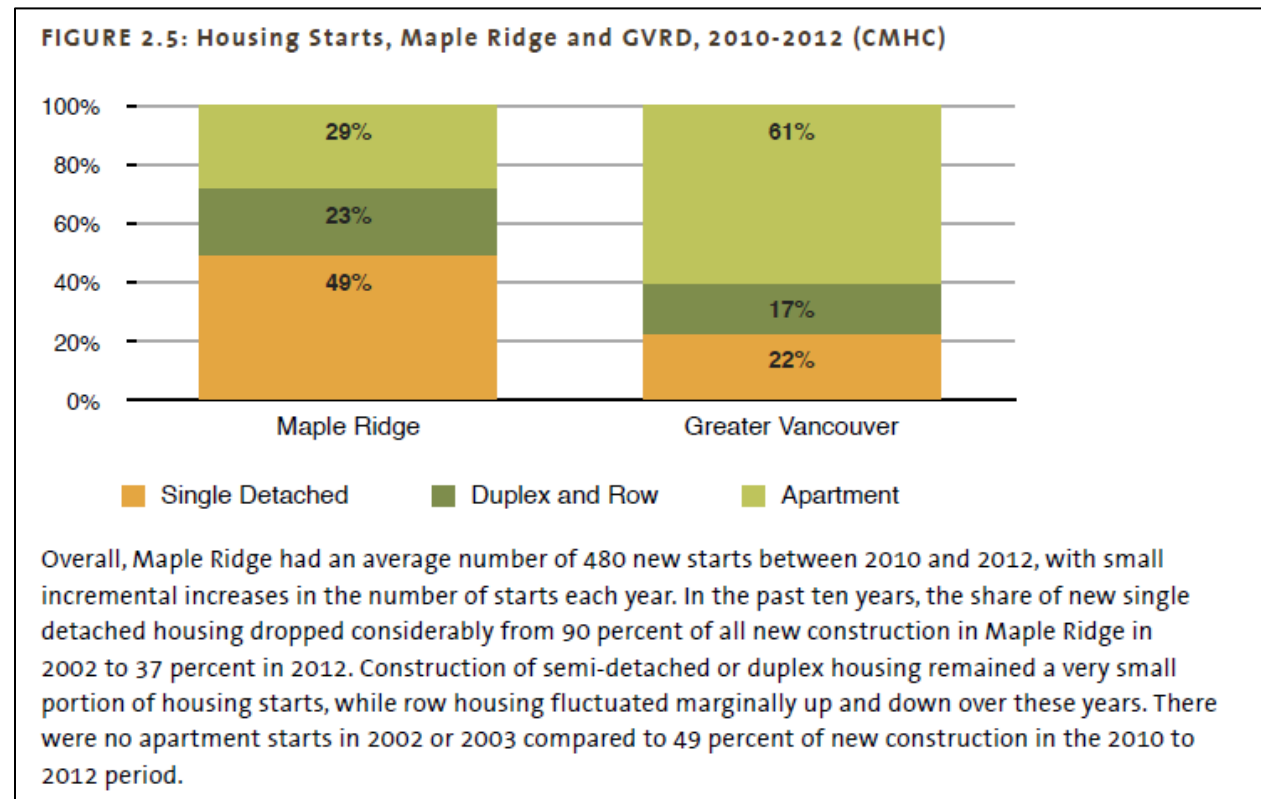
FIGURE 2.5: Housing Starts, Maple Ridge and GVRD, 2010-2012 (CMHC)

100%
80%
60%
40%
20%
0%

29%
23%
49%

61%
17%
22%

Maple Ridge
Greater Vancouver

Single Detached
Duplex and Row
Apartment

Overall, Maple Ridge had an average number of 480 new starts between 2010 and 2012, with small incremental increases in the number of starts each year. In the past ten years, the share of new single detached housing dropped considerably from 90 percent of all new construction in Maple Ridge in 2002 to 37 percent in 2012. Construction of semi-detached or duplex housing remained a very small portion of housing starts, while row housing fluctuated marginally up and down over these years. There were no apartment starts in 2002 or 2003 compared to 49 percent of new construction in the 2010 to 2012 period.